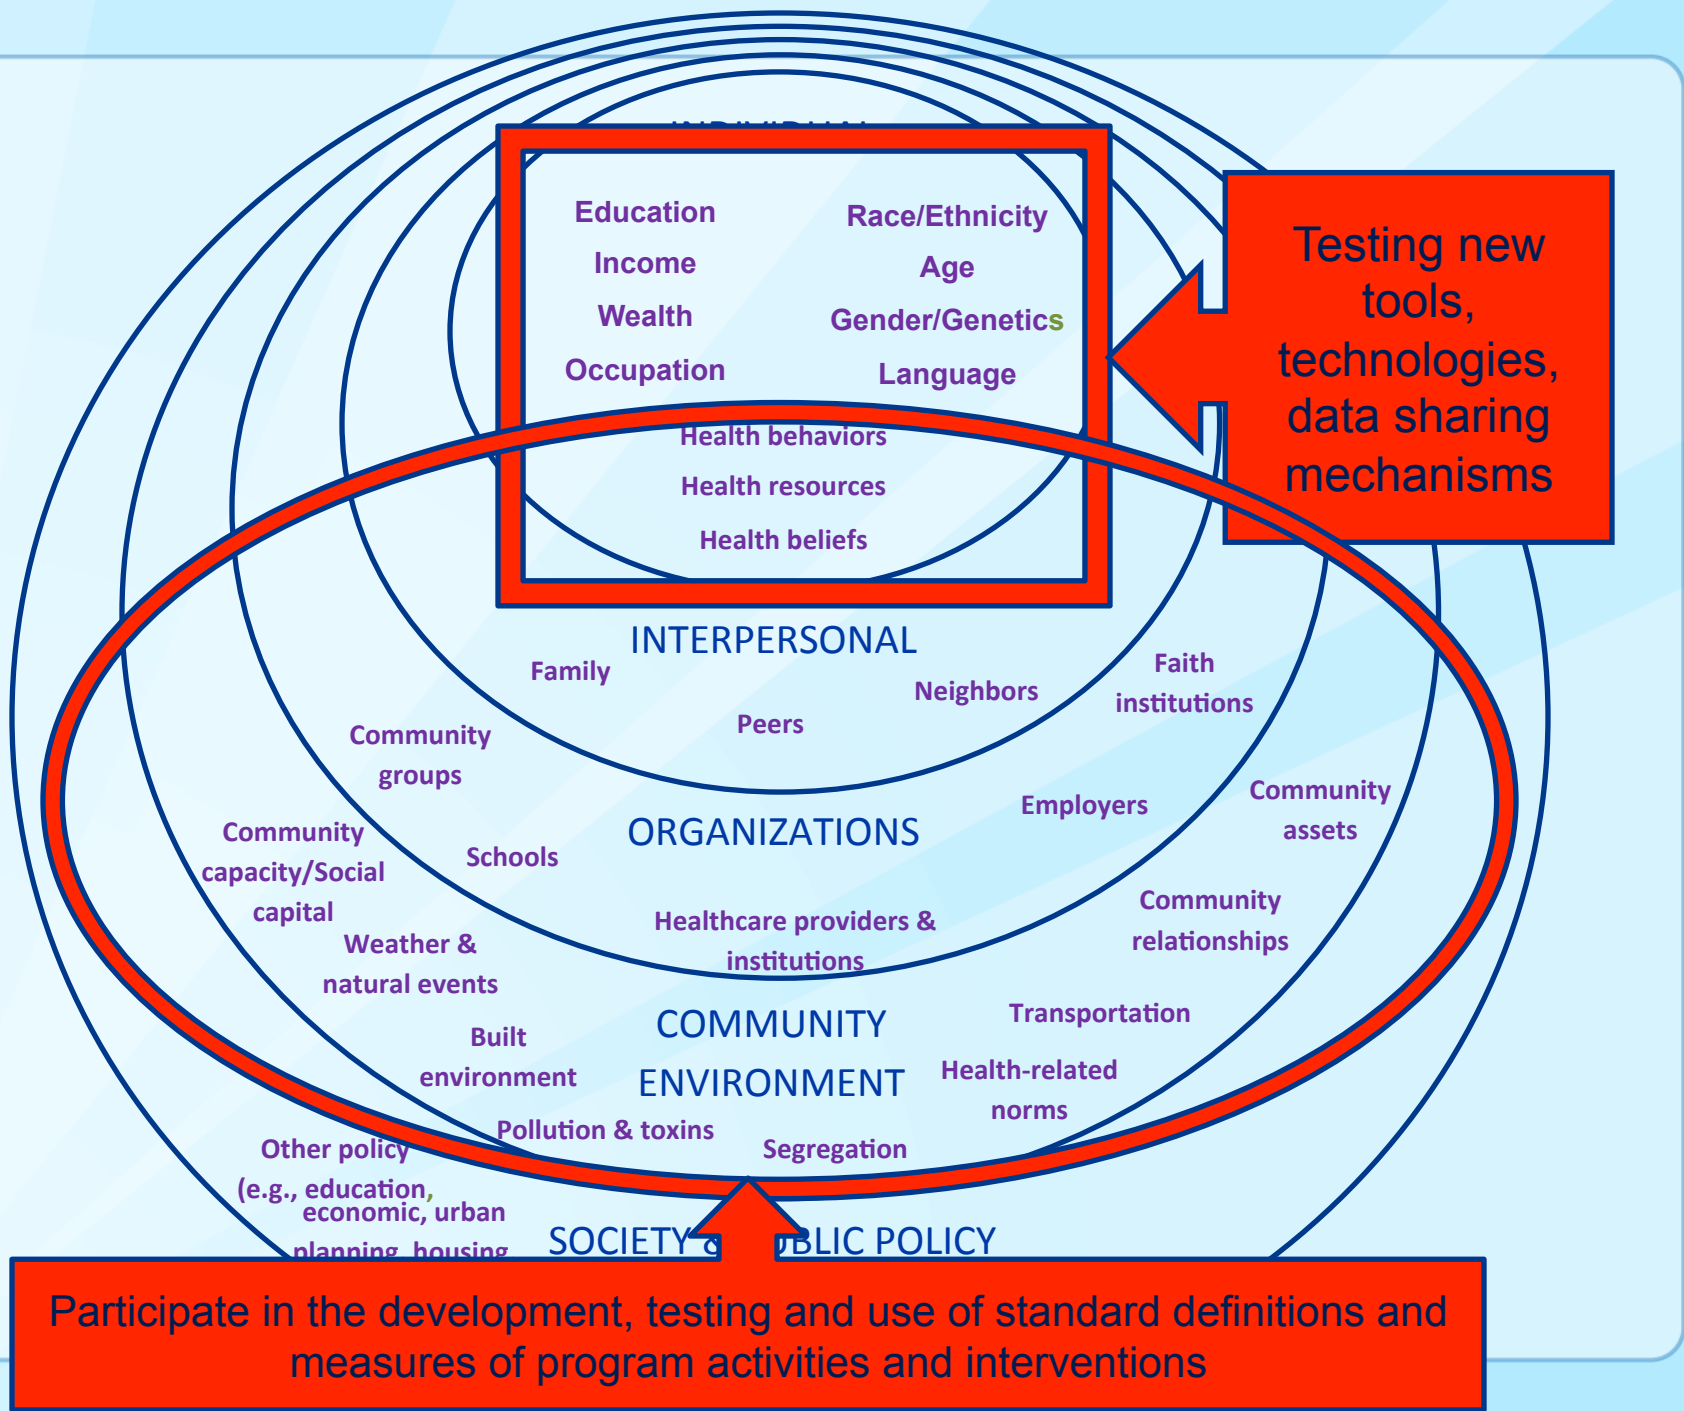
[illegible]

Education
Income
Wealth
Occupation

Race/Ethnicity
Age
Gender/Genetics
Language

Health behaviors
Health resources
Health beliefs

Testing new tools, technologies, data sharing mechanisms

INTERPERSONAL

Family
Peers
Neighbors
Faith institutions

Community groups

ORGANIZATIONS

Employers
Community assets
Community capacity/Social capital
Schools
Healthcare providers & institutions
Community relationships
Weather & natural events

COMMUNITY ENVIRONMENT

Transportation
Built environment
Health-related norms
Pollution & toxins
Segregation
Other policy (e.g., education, economic, urban planning, housing

SOCIETY & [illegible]BLIC POLICY

Participate in the development, testing and use of standard definitions and measures of program activities and interventions